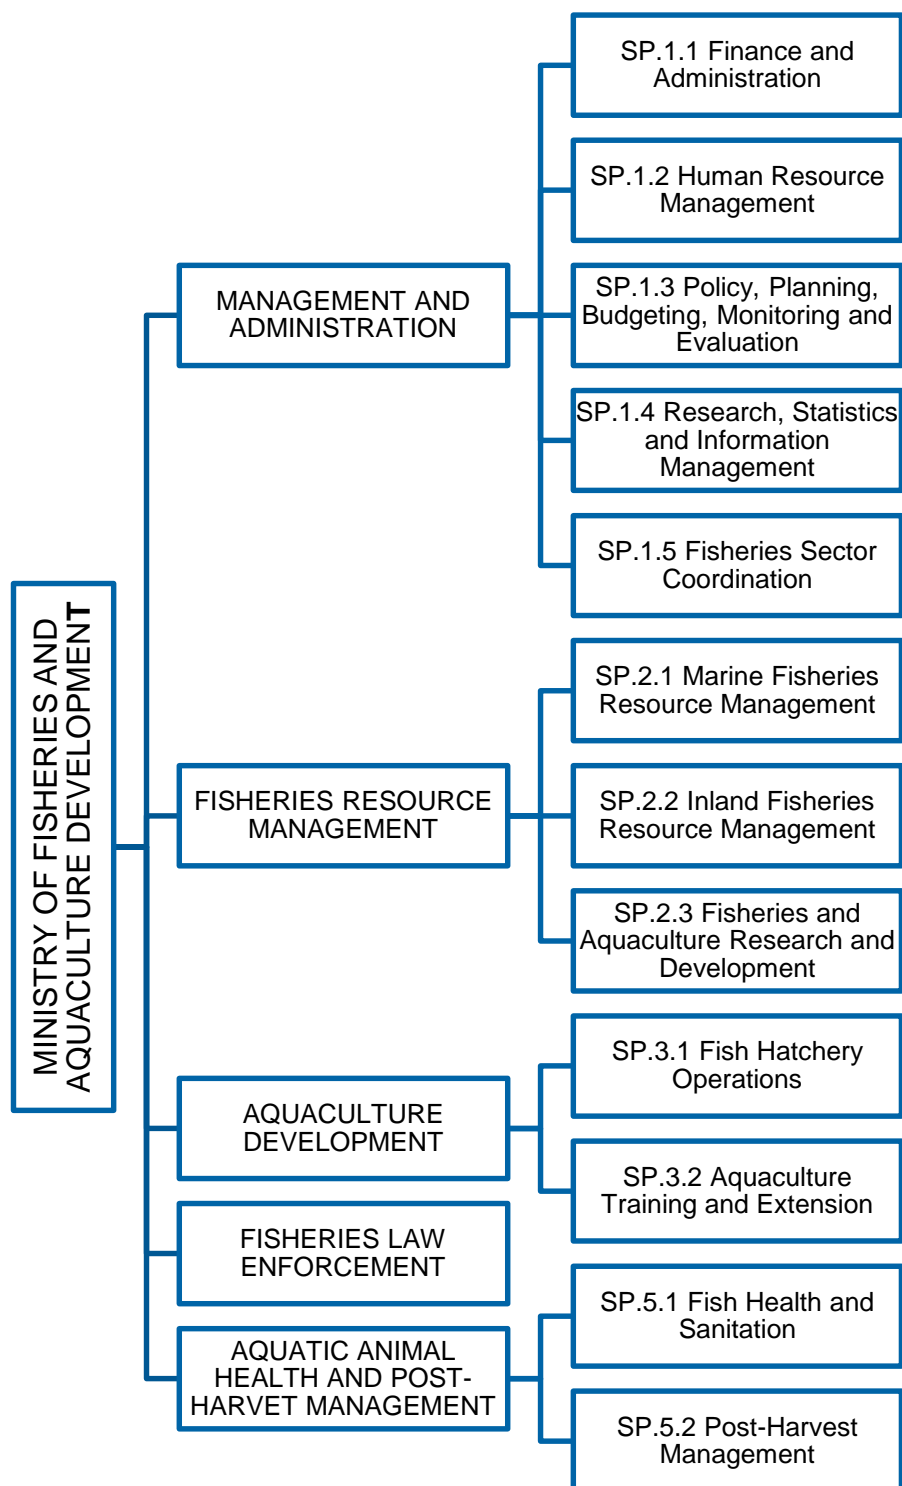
MINISTRY OF FISHERIES AND AQUACULTURE DEVELOPMENT

MANAGEMENT AND ADMINISTRATION

SP.1.1 Finance and Administration

SP.1.2 Human Resource Management

SP.1.3 Policy, Planning, Budgeting, Monitoring and Evaluation

SP.1.4 Research, Statistics and Information Management

SP.1.5 Fisheries Sector Coordination

FISHERIES RESOURCE MANAGEMENT

SP.2.1 Marine Fisheries Resource Management

SP.2.2 Inland Fisheries Resource Management

SP.2.3 Fisheries and Aquaculture Research and Development

AQUACULTURE DEVELOPMENT

SP.3.1 Fish Hatchery Operations

SP.3.2 Aquaculture Training and Extension

FISHERIES LAW ENFORCEMENT

AQUATIC ANIMAL HEALTH AND POST-HARVET MANAGEMENT

SP.5.1 Fish Health and Sanitation

SP.5.2 Post-Harvest Management